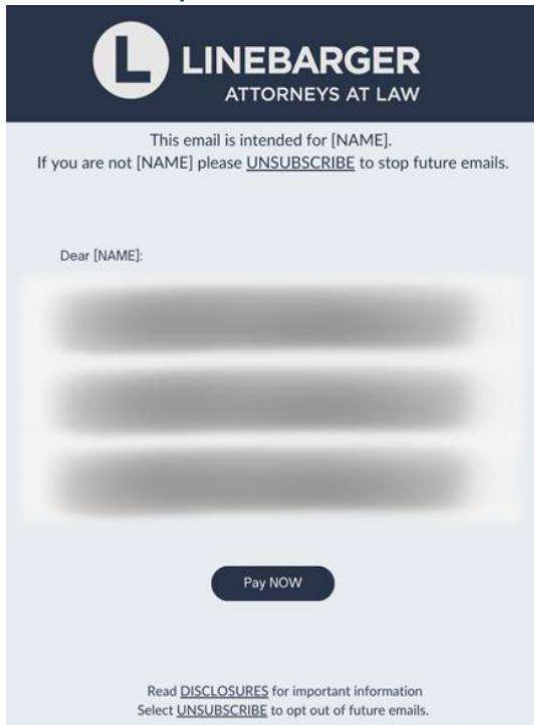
L LINEBARGER
ATTORNEYS AT LAW

This email is intended for [NAME].
If you are not [NAME] please UNSUBSCRIBE to stop future emails.

Dear [NAME]:

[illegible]

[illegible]

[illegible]

Pay NOW

Read DISCLOSURES for important information
Select UNSUBSCRIBE to opt out of future emails.